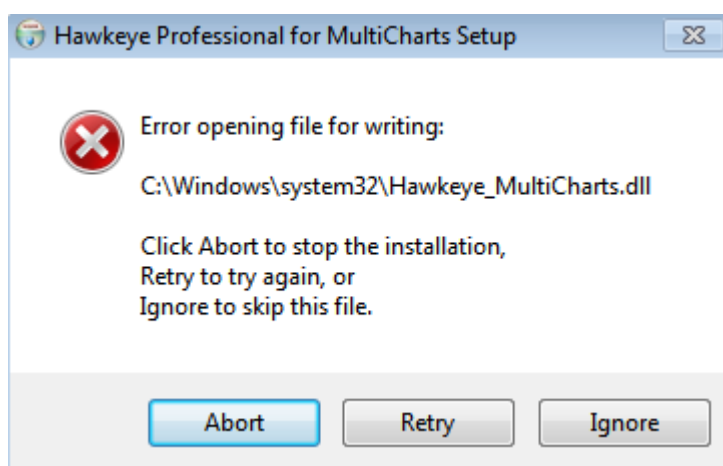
Hawkeye Professional for MultiCharts Setup

Error opening file for writing:

C:\Windows\system32\Hawkeye_MultiCharts.dll

Click Abort to stop the installation,
Retry to try again, or
Ignore to skip this file.

Abort
Retry
Ignore